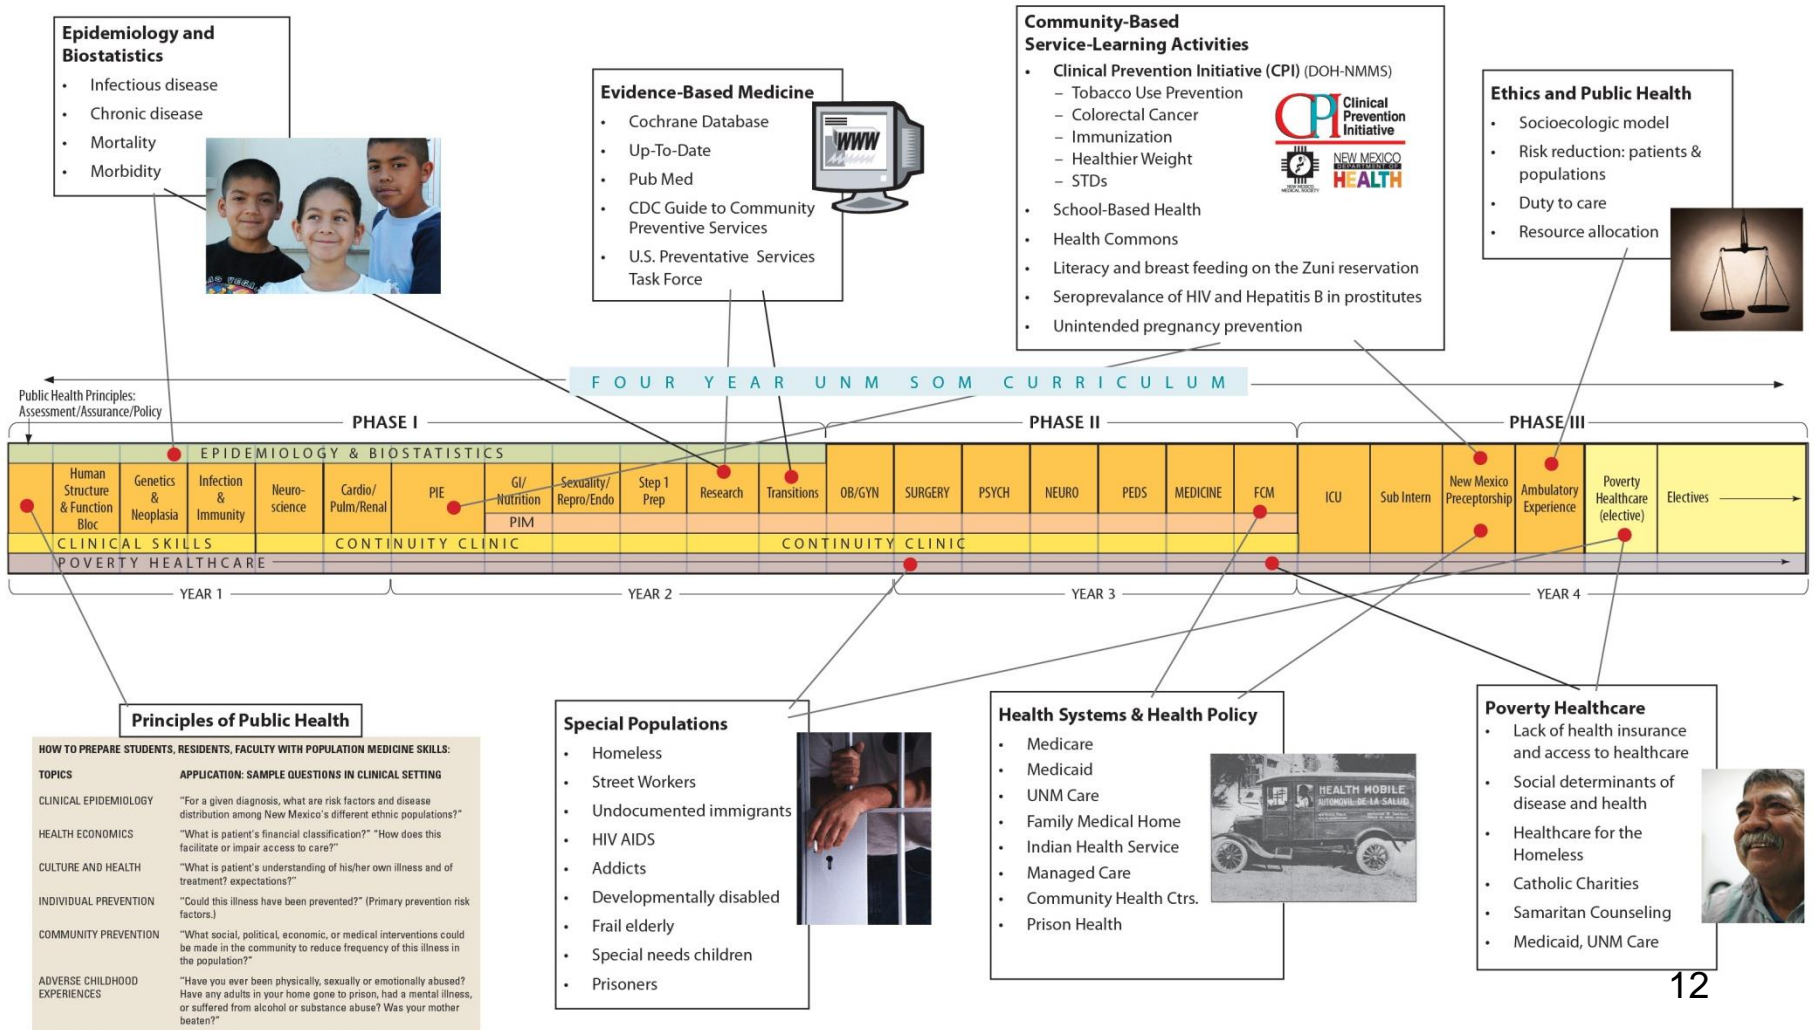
Epidemiology and Biostatistics
- Infectious disease
- Chronic disease
- Mortality
- Morbidity

Evidence-Based Medicine
- Cochrane Database
- Up-To-Date
- Pub Med
- CDC Guide to Community Preventive Services
- U.S. Preventative Services Task Force

WWW

Community-Based Service-Learning Activities
- Clinical Prevention Initiative (CPI) (DOH-NMMS)
  – Tobacco Use Prevention
  – Colorectal Cancer
  – Immunization
  – Healthier Weight
  – STDs
- School-Based Health
- Health Commons
- Literacy and breast feeding on the Zuni reservation
- Seroprevalance of HIV and Hepatitis B in prostitutes
- Unintended pregnancy prevention

CPI Clinical Prevention Initiative
NEW MEXICO DEPARTMENT OF HEALTH

Ethics and Public Health
- Socioecologic model
- Risk reduction: patients & populations
- Duty to care
- Resource allocation

FOUR YEAR UNM SOM CURRICULUM

Public Health Principles: Assessment/Assurance/Policy

PHASE I
PHASE II
PHASE III

EPIDEMIOLOGY & BIOSTATISTICS

| | Human Structure & Function Bloc | Genetics & Neoplasia | Infection & Immunity | Neuro-science | Cardio/ Pulm/Renal | PIE | GI/ Nutrition | Sexuality/ Repro/Endo | Step 1 Prep | Research | Transitions | OB/GYN | SURGERY | PSYCH | NEURO | PEDS | MEDICINE | FCM | ICU | Sub Intern | New Mexico Preceptorship | Ambulatory Experience | Poverty Healthcare (elective) | Electives |

PIM

CLINICAL SKILLS
CONTINUITY CLINIC
CONTINUITY CLINIC
POVERTY HEALTHCARE

YEAR 1
YEAR 2
YEAR 3
YEAR 4

Principles of Public Health

HOW TO PREPARE STUDENTS, RESIDENTS, FACULTY WITH POPULATION MEDICINE SKILLS:

| TOPICS | APPLICATION: SAMPLE QUESTIONS IN CLINICAL SETTING |
|---|---|
| CLINICAL EPIDEMIOLOGY | "For a given diagnosis, what are risk factors and disease distribution among New Mexico's different ethnic populations?" |
| HEALTH ECONOMICS | "What is patient's financial classification?" "How does this facilitate or impair access to care?" |
| CULTURE AND HEALTH | "What is patient's understanding of his/her own illness and of treatment? expectations?" |
| INDIVIDUAL PREVENTION | "Could this illness have been prevented?" (Primary prevention risk factors.) |
| COMMUNITY PREVENTION | "What social, political, economic, or medical interventions could be made in the community to reduce frequency of this illness in the population?" |
| ADVERSE CHILDHOOD EXPERIENCES | "Have you ever been physically, sexually or emotionally abused? Have any adults in your home gone to prison, had a mental illness, or suffered from alcohol or substance abuse? Was your mother beaten?" |

Special Populations
- Homeless
- Street Workers
- Undocumented immigrants
- HIV AIDS
- Addicts
- Developmentally disabled
- Frail elderly
- Special needs children
- Prisoners

Health Systems & Health Policy
- Medicare
- Medicaid
- UNM Care
- Family Medical Home
- Indian Health Service
- Managed Care
- Community Health Ctrs.
- Prison Health

HEALTH MOBILE
AUTOMOVIL DE LA SALUD

Poverty Healthcare
- Lack of health insurance and access to healthcare
- Social determinants of disease and health
- Healthcare for the Homeless
- Catholic Charities
- Samaritan Counseling
- Medicaid, UNM Care

12